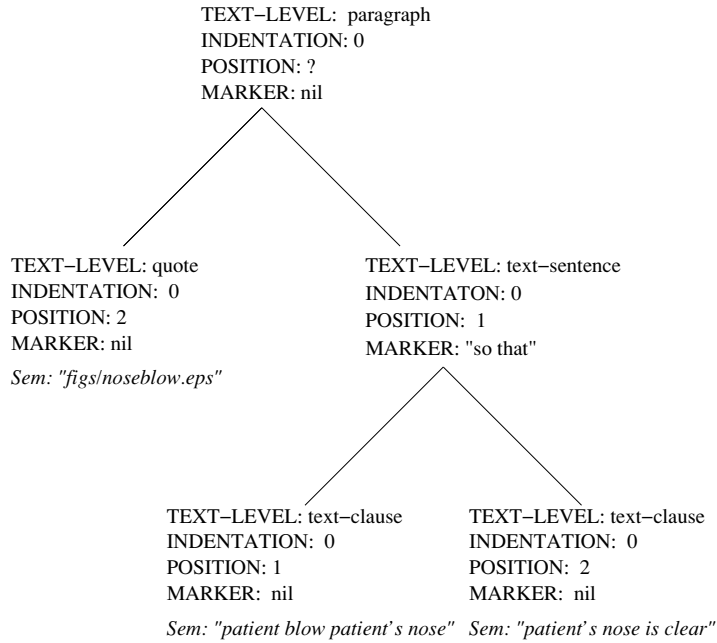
TEXT−LEVEL: paragraph
INDENTATION: 0
POSITION: ?
MARKER: nil

TEXT−LEVEL: quote
INDENTATION: 0
POSITION: 2
MARKER: nil
Sem: "figs/noseblow.eps"

TEXT−LEVEL: text−sentence
INDENTATON: 0
POSITION: 1
MARKER: "so that"

TEXT−LEVEL: text−clause
INDENTATION: 0
POSITION: 1
MARKER: nil
Sem: "patient blow patient's nose"

TEXT−LEVEL: text−clause
INDENTATION: 0
POSITION: 2
MARKER: nil
Sem: "patient's nose is clear"